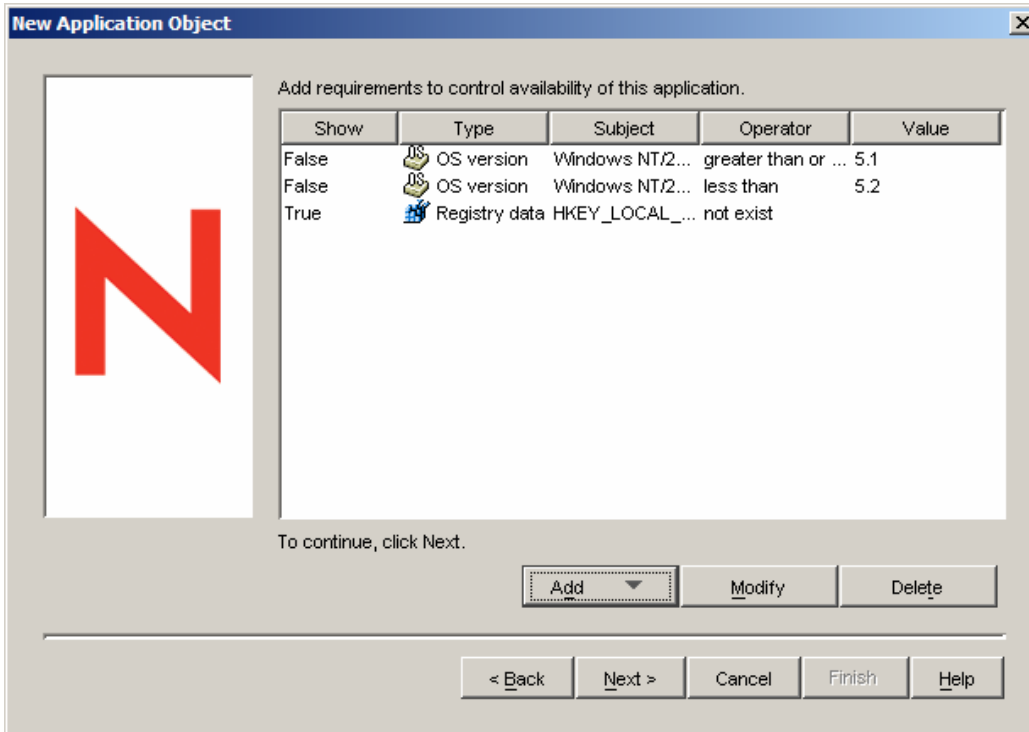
New Application Object

N

Add requirements to control availability of this application.

| Show | Type | Subject | Operator | Value |
|---|---|---|---|---|
| False | OS version | Windows NT/2... | greater than or ... | 5.1 |
| False | OS version | Windows NT/2... | less than | 5.2 |
| True | Registry data | HKEY_LOCAL_... | not exist | |

To continue, click Next.

Add

Modify

Delete

< Back

Next >

Cancel

Finish

Help